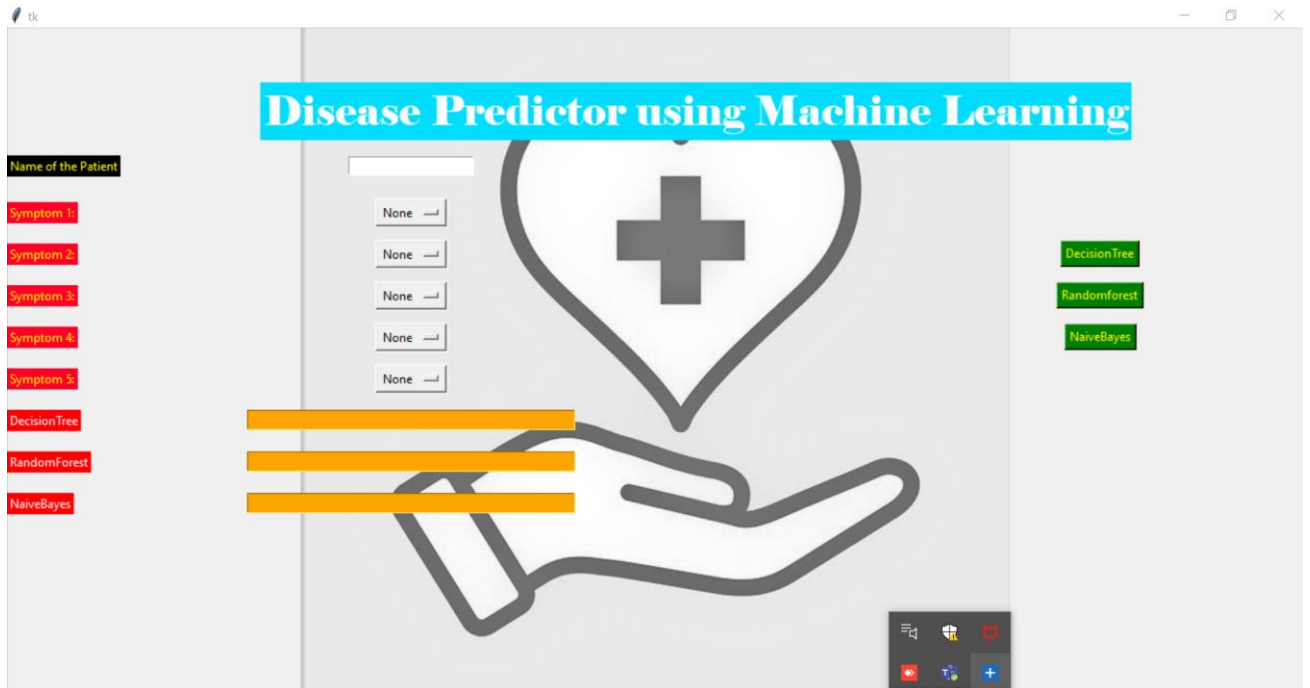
tk

Disease Predictor using Machine Learning

Name of the Patient

Symptom 1:
None

Symptom 2:
None

Symptom 3:
None

Symptom 4:
None

Symptom 5:
None

DecisionTree

RandomForest

NaiveBayes

DecisionTree
Randomforest
NaiveBayes